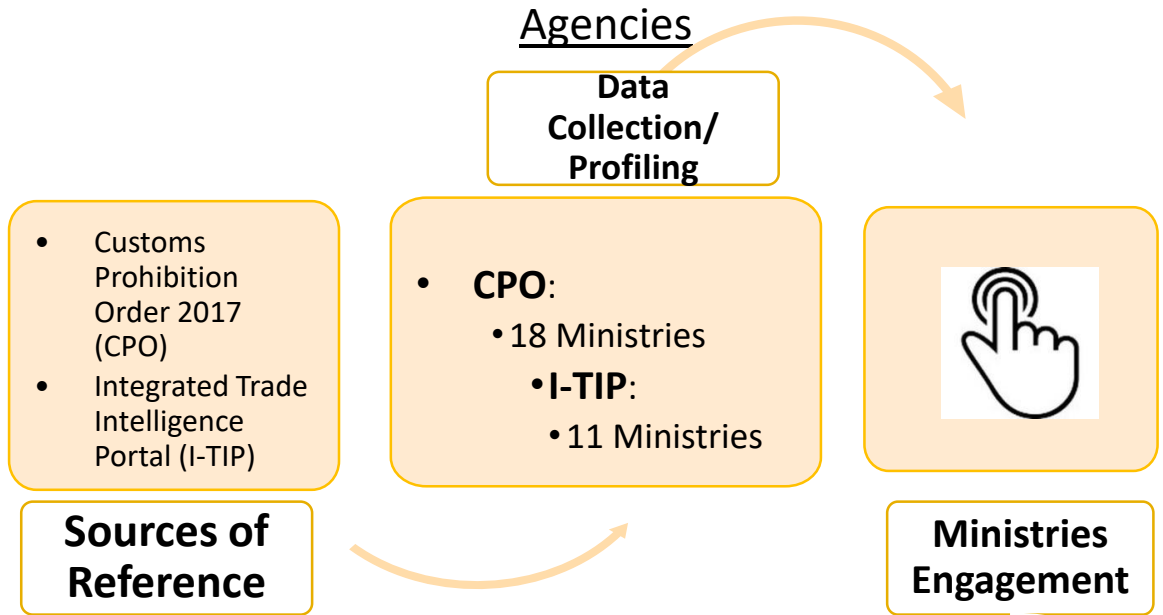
Agencies

Data Collection/ Profiling

- Customs Prohibition Order 2017 (CPO)
- Integrated Trade Intelligence Portal (I-TIP)

Sources of Reference

- CPO:
  - 18 Ministries
  - I-TIP:
    - 11 Ministries

Ministries Engagement